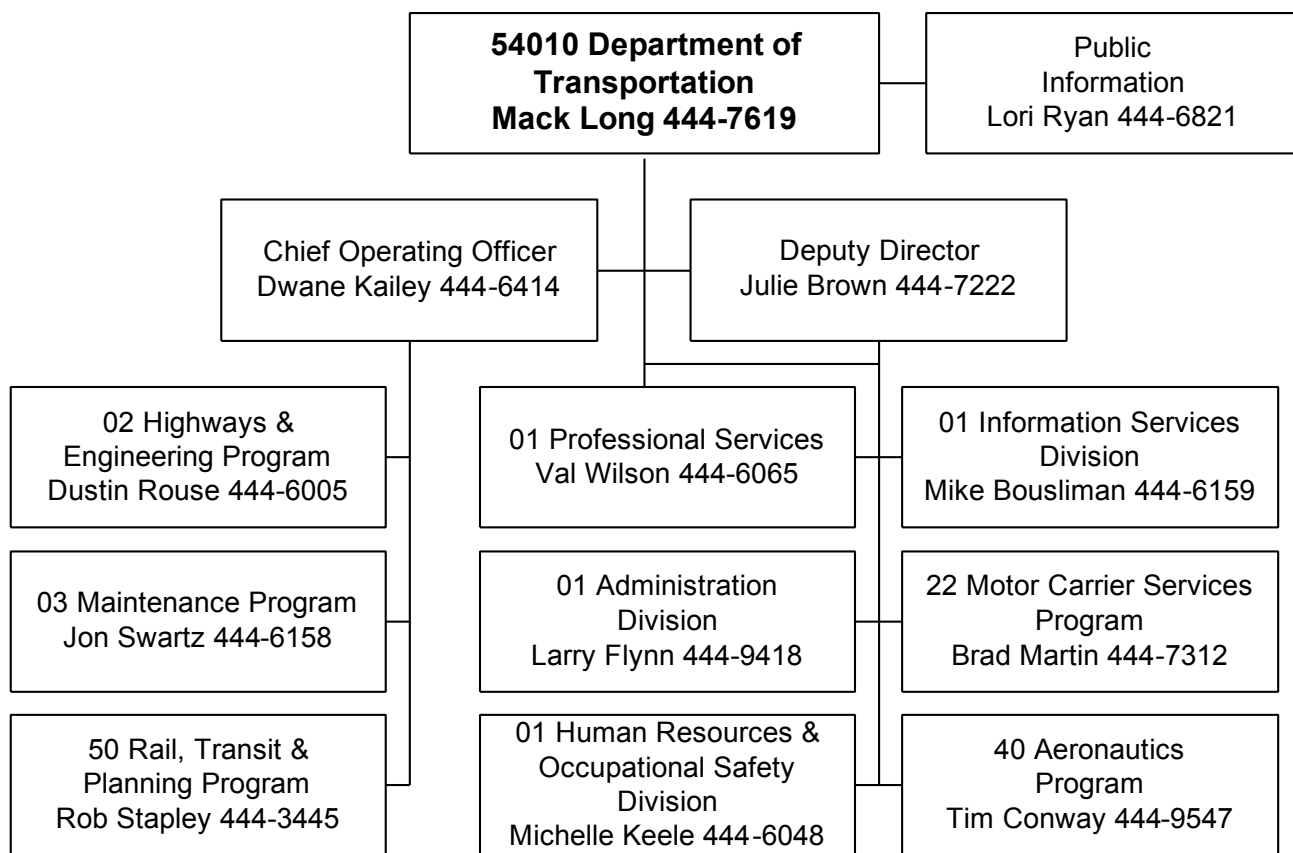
54010 Department of Transportation
Mack Long 444-7619

Public Information
Lori Ryan 444-6821

Chief Operating Officer
Dwane Kailey 444-6414

Deputy Director
Julie Brown 444-7222

02 Highways & Engineering Program
Dustin Rouse 444-6005

01 Professional Services
Val Wilson 444-6065

01 Information Services Division
Mike Bousliman 444-6159

03 Maintenance Program
Jon Swartz 444-6158

01 Administration Division
Larry Flynn 444-9418

22 Motor Carrier Services Program
Brad Martin 444-7312

50 Rail, Transit & Planning Program
Rob Stapley 444-3445

01 Human Resources & Occupational Safety Division
Michelle Keele 444-6048

40 Aeronautics Program
Tim Conway 444-9547